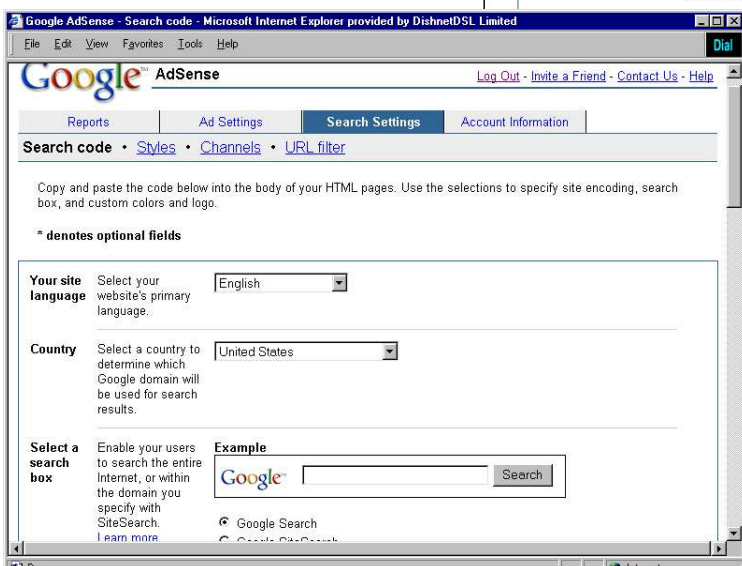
Google AdSense - Search code - Microsoft Internet Explorer provided by DishnetDSL Limited

File Edit View Favorites Tools Help

Dial

Google AdSense

Log Out - Invite a Friend - Contact Us - Help

Reports | Ad Settings | Search Settings | Account Information

Search code • Styles • Channels • URL filter

Copy and paste the code below into the body of your HTML pages. Use the selections to specify site encoding, search box, and custom colors and logo.

* denotes optional fields

| | | |
|---|---|---|
| Your site language | Select your website's primary language. | English |
| Country | Select a country to determine which Google domain will be used for search results. | United States |
| Select a search box | Enable your users to search the entire Internet, or within the domain you specify with SiteSearch. Learn more | Example Google Search ◉ Google Search ○ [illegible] |